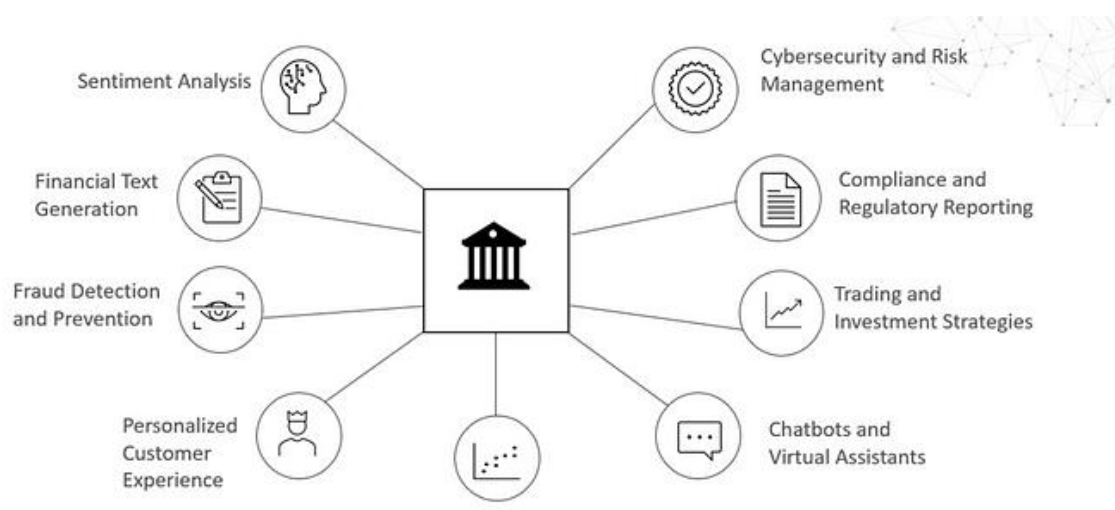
Sentiment Analysis

Financial Text Generation

Fraud Detection and Prevention

Personalized Customer Experience

Cybersecurity and Risk Management

Compliance and Regulatory Reporting

Trading and Investment Strategies

Chatbots and Virtual Assistants